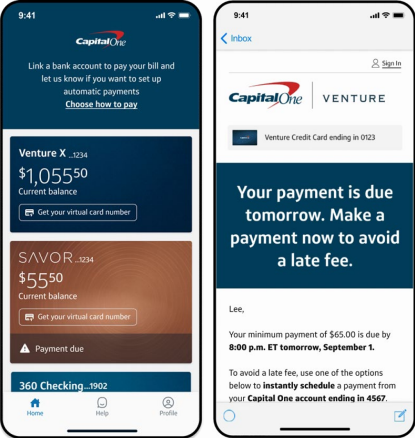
9:41

Capital One

Link a bank account to pay your bill and let us know if you want to set up automatic payments

Choose how to pay

Venture X ...1234

$1,055.50

Current balance

Get your virtual card number

SAVOR ...1234

$55.50

Current balance

Get your virtual card number

Payment due

360 Checking...1902

Home

Help

Profile

9:41

Inbox

Sign In

Capital One | VENTURE

Venture Credit Card ending in 0123

Your payment is due tomorrow. Make a payment now to avoid a late fee.

Lee,

Your minimum payment of $65.00 is due by 8:00 p.m. ET tomorrow, September 1.

To avoid a late fee, use one of the options below to instantly schedule a payment from your Capital One account ending in 4567.